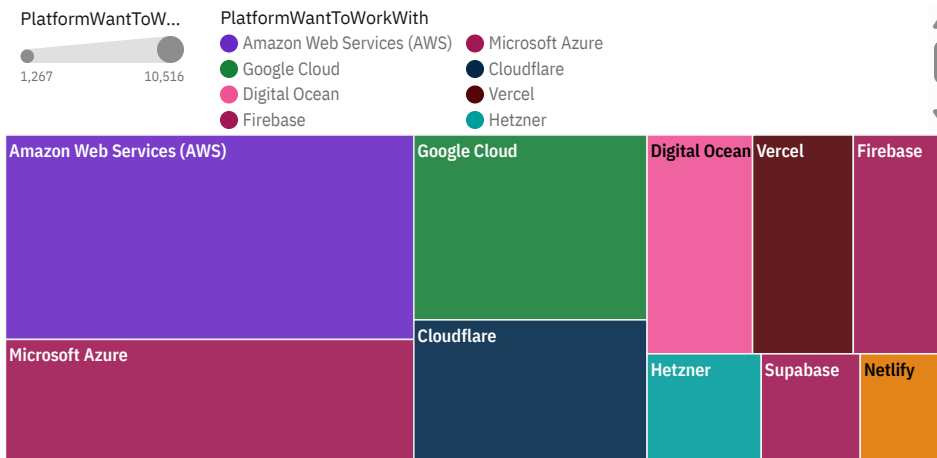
PlatformWantToW...

1,267 10,516

PlatformWantToWorkWith
Amazon Web Services (AWS)
Microsoft Azure
Google Cloud
Cloudflare
Digital Ocean
Vercel
Firebase
Hetzner

Amazon Web Services (AWS)
Google Cloud
Digital Ocean
Vercel
Firebase
Cloudflare
Microsoft Azure
Hetzner
Supabase
Netlify